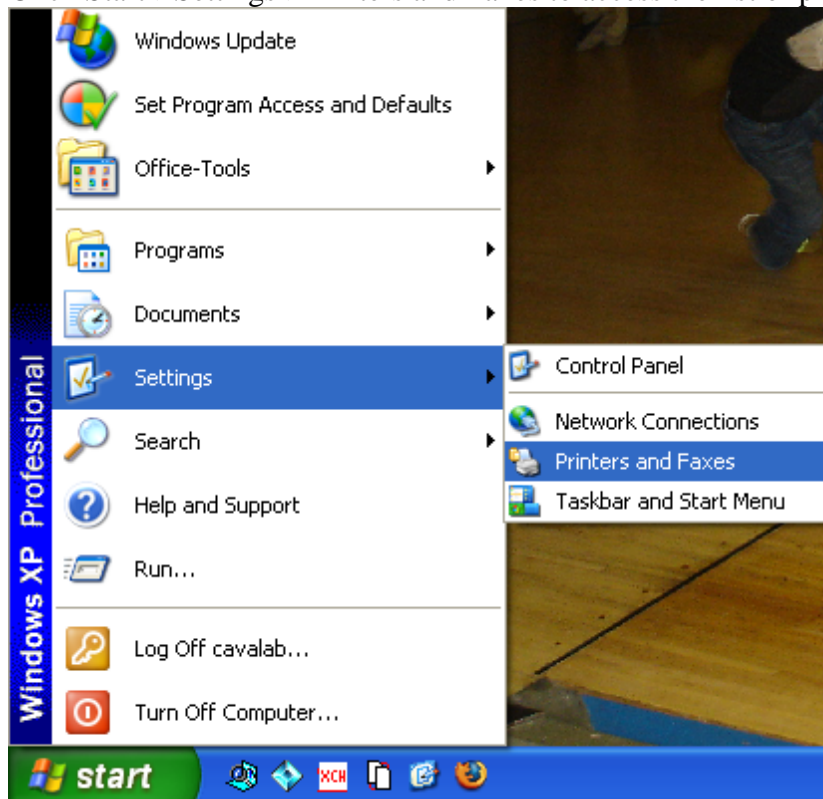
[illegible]

Windows Update
Set Program Access and Defaults
Office-Tools
Programs
Documents
Settings
Search
Help and Support
Run...
Log Off cavalab...
Turn Off Computer...

Control Panel
Network Connections
Printers and Faxes
Taskbar and Start Menu

Windows XP Professional

start
XCH